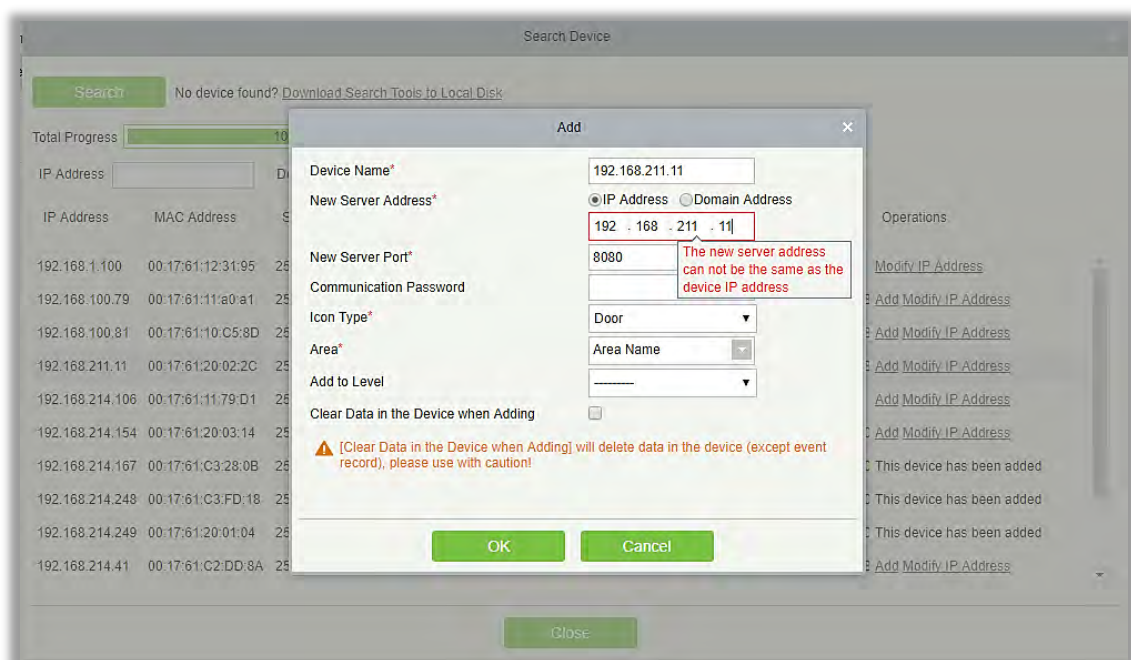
Search Device

Search No device found? Download Search Tools to Local Disk

Total Progress 10

IP Address D

| IP Address | MAC Address | S | Operations |
|---|---|---|---|
| 192.168.1.100 | 00:17:61:12:31:95 | 25 | Modify IP Address |
| 192.168.100.79 | 00:17:61:11:a0:a1 | 25 | Add Modify IP Address |
| 192.168.100.81 | 00:17:61:10:C5:8D | 25 | Add Modify IP Address |
| 192.168.211.11 | 00:17:61:20:02:2C | 25 | Add Modify IP Address |
| 192.168.214.106 | 00:17:61:11:79:D1 | 25 | Add Modify IP Address |
| 192.168.214.154 | 00:17:61:20:03:14 | 25 | Add Modify IP Address |
| 192.168.214.167 | 00:17:61:C3:28:0B | 25 | This device has been added |
| 192.168.214.248 | 00:17:61:C3:FD:18 | 25 | This device has been added |
| 192.168.214.249 | 00:17:61:20:01:04 | 25 | This device has been added |
| 192.168.214.41 | 00:17:61:C2:DD:8A | 25 | Add Modify IP Address |

Add ×

Device Name* 192.168.211.11

New Server Address* IP Address Domain Address

192 . 168 . 211 . 11

The new server address can not be the same as the device IP address

New Server Port* 8080

Communication Password

Icon Type* Door

Area* Area Name

Add to Level ---------

Clear Data in the Device when Adding

[Clear Data in the Device when Adding] will delete data in the device (except event record), please use with caution!

OK Cancel

Close